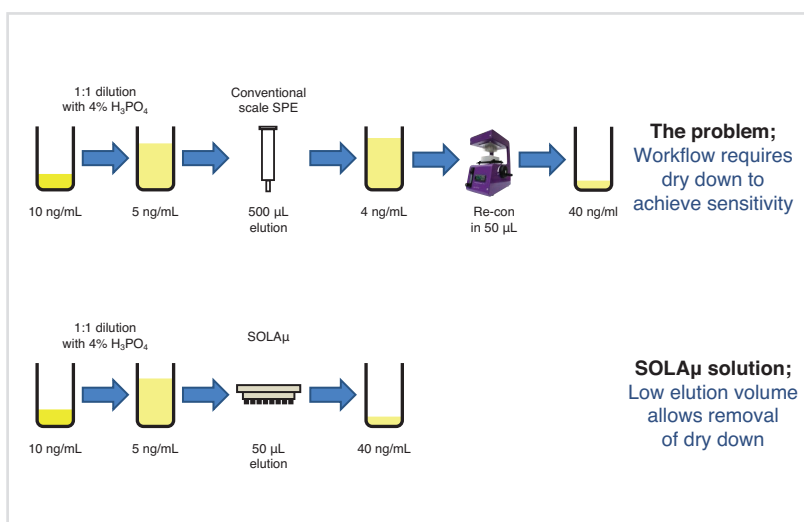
1:1 dilution with 4% $H_3PO_4$

Conventional scale SPE

10 ng/mL

5 ng/mL

500 µL elution

4 ng/mL

Re-con in 50 µL

40 ng/ml

**The problem;**
Workflow requires dry down to achieve sensitivity

1:1 dilution with 4% $H_3PO_4$

SOLAµ

10 ng/mL

5 ng/mL

50 µL elution

40 ng/mL

**SOLAµ solution;**
Low elution volume allows removal of dry down